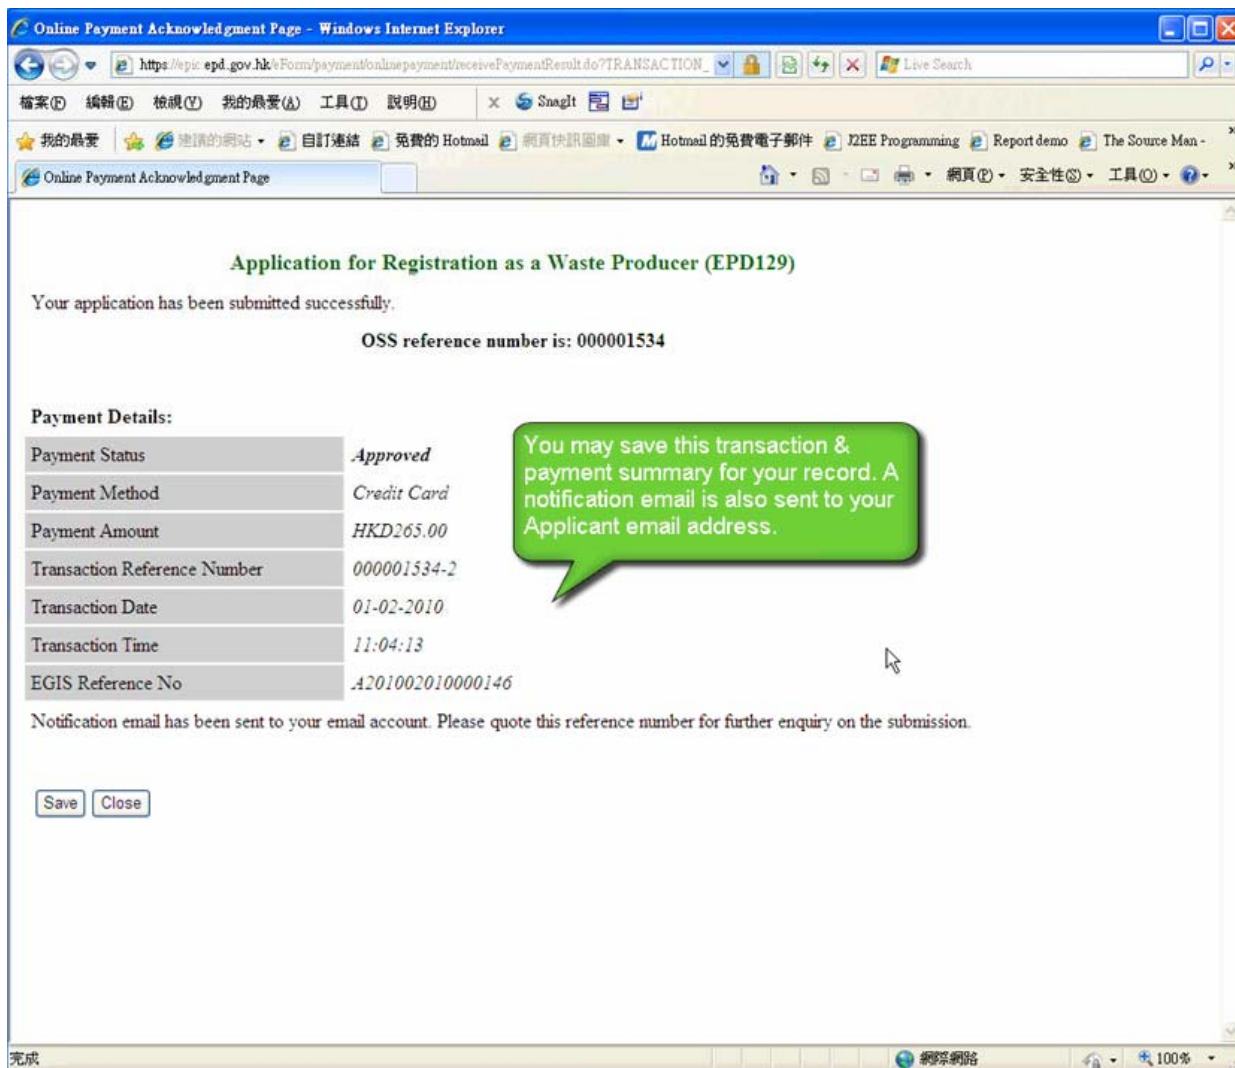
Online Payment Acknowledgment Page - Windows Internet Explorer

https://epic.epd.gov.hk/eForm/payment/onlinepayment/receivePaymentResult.do?TRANSACTION_

Live Search

檔案(F) 編輯(E) 檢視(V) 我的最愛(A) 工具(T) 說明(H)

SnagIt

我的最愛 建議的網站 自訂連結 免費的 Hotmail 網頁快訊圖庫 Hotmail 的免費電子郵件 J2EE Programming Report demo The Source Man -

Online Payment Acknowledgment Page

網頁(P) 安全性(S) 工具(O)

Application for Registration as a Waste Producer (EPD129)

Your application has been submitted successfully.

OSS reference number is: 000001534

Payment Details:

| Payment Status | Approved |
|---|---|
| Payment Method | Credit Card |
| Payment Amount | HKD265.00 |
| Transaction Reference Number | 000001534-2 |
| Transaction Date | 01-02-2010 |
| Transaction Time | 11:04:13 |
| EGIS Reference No | A201002010000146 |

You may save this transaction & payment summary for your record. A notification email is also sent to your Applicant email address.

Notification email has been sent to your email account. Please quote this reference number for further enquiry on the submission.

Save Close

完成

網際網路

100%